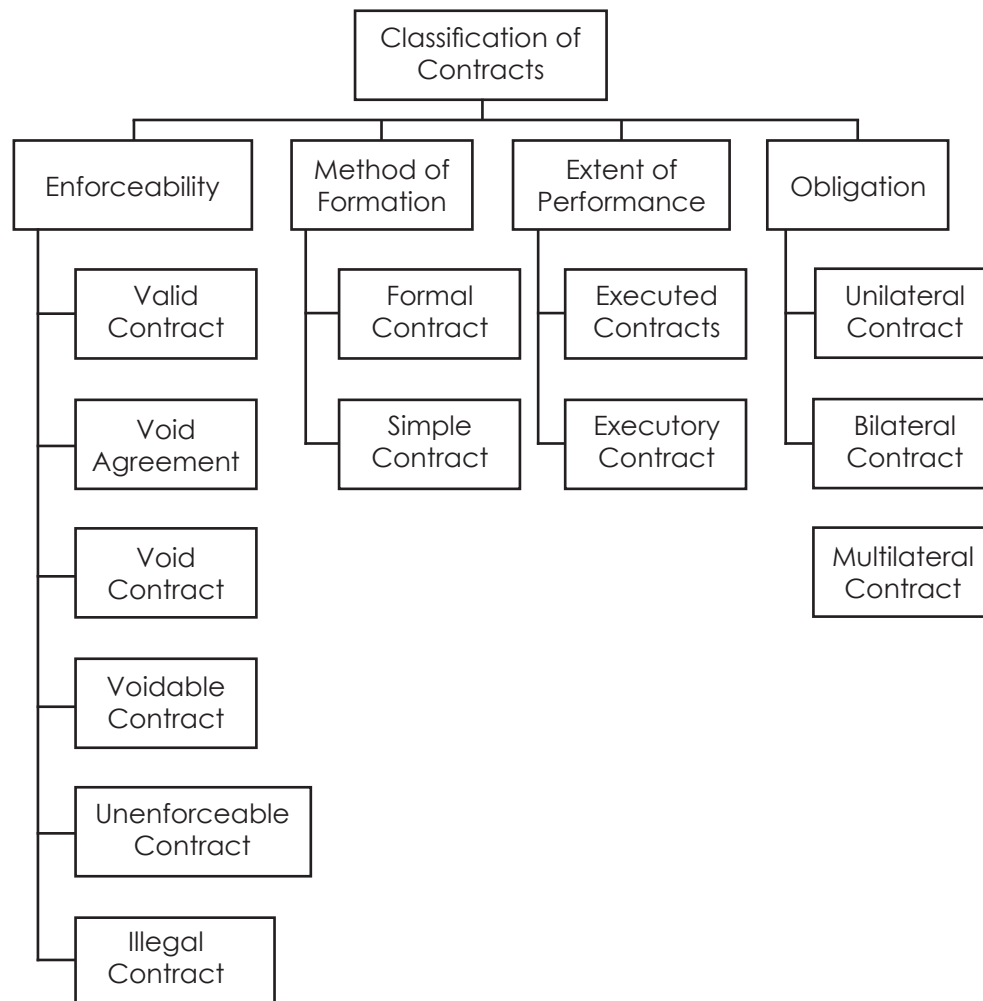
Classification of Contracts

Enforceability

Valid Contract

Void Agreement

Void Contract

Voidable Contract

Unenforceable Contract

Illegal Contract

Method of Formation

Formal Contract

Simple Contract

Extent of Performance

Executed Contracts

Executory Contract

Obligation

Unilateral Contract

Bilateral Contract

Multilateral Contract